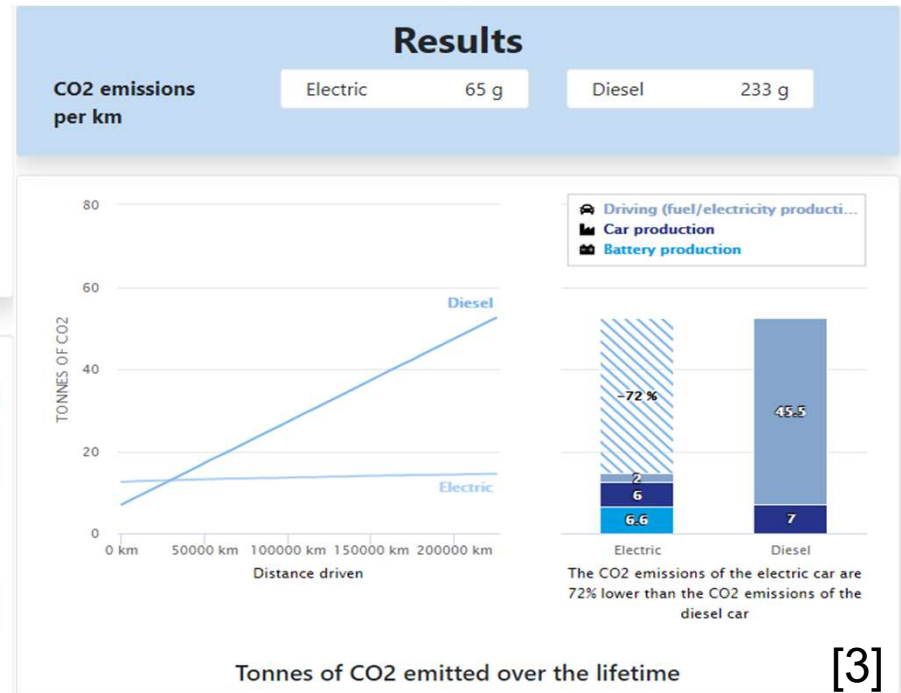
Results

CO2 emissions per km

Electric 65 g

Diesel 233 g

80
60
40
20
0

TONNES OF CO2

Diesel

Electric

0 km 50000 km 100000 km 150000 km 200000 km

Distance driven

Driving (fuel/electricity producti...
Car production
Battery production

-72 %

45.5

2
6
6.6

7

Electric Diesel

The CO2 emissions of the electric car are 72% lower than the CO2 emissions of the diesel car

Tonnes of CO2 emitted over the lifetime

[3]